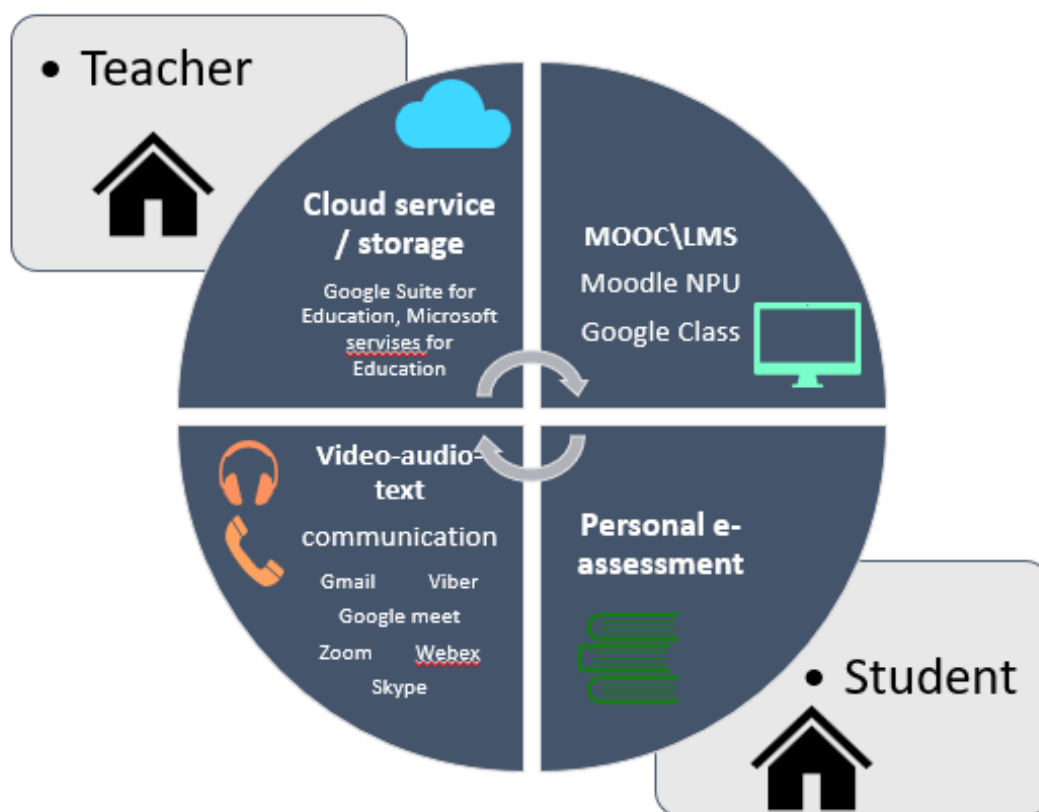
• Teacher

Cloud service / storage

Google Suite for Education, Microsoft servises for Education

MOOC\LMS

Moodle NPU

Google Class

Video-audio-text

communication

Gmail Viber

Google meet

Zoom Webex

Skype

Personal e-assessment

• Student